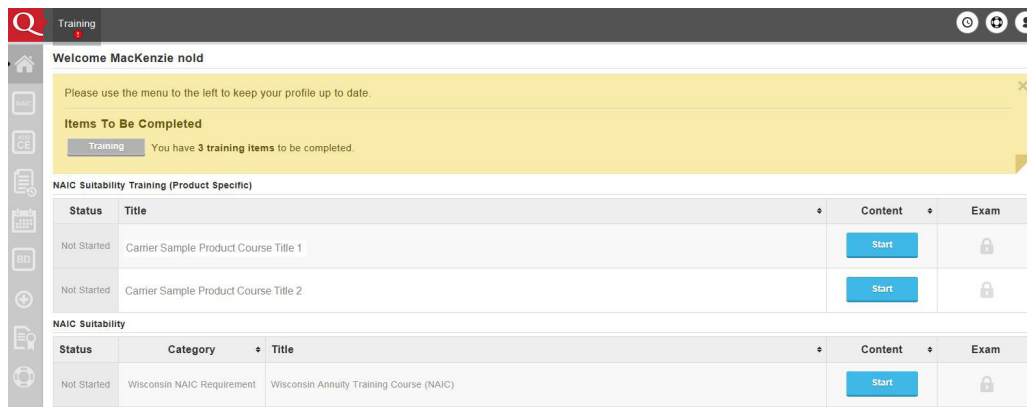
Q Training 1

NAIC
CE
BD

Welcome MacKenzie nold

Please use the menu to the left to keep your profile up to date.

Items To Be Completed

Training You have 3 training items to be completed.

NAIC Suitability Training (Product Specific)

| Status | Title | Content | Exam |
|---|---|---|---|
| Not Started | Carrier Sample Product Course Title 1 | Start | |
| Not Started | Carrier Sample Product Course Title 2 | Start | |

NAIC Suitability

| Status | Category | Title | Content | Exam |
|---|---|---|---|---|
| Not Started | Wisconsin NAIC Requirement | Wisconsin Annuity Training Course (NAIC) | Start | |